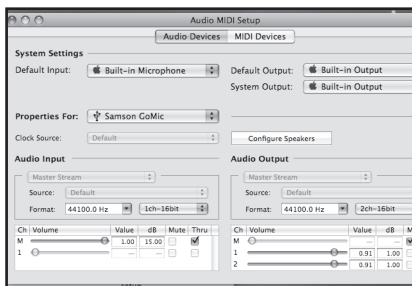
Audio MIDI Setup

Audio Devices | MIDI Devices

System Settings

Default Input: Built-in Microphone

Default Output: Built-in Output

System Output: Built-in Output

Properties For: Samson GoMic

Clock Source: Default

Configure Speakers

Audio Input

Master Stream

Source: Default

Format: 44100.0 Hz | 1ch-16bit

| Ch | Volume | Value | dB | Mute | Thru |
|---|---|---|---|---|---|
| M | | 1.00 | 15.00 | | ✔ |
| 1 | | --- | --- | | |

Audio Output

Master Stream

Source: Default

Format: 44100.0 Hz | 2ch-16bit

| Ch | Volume | Value | dB | M |
|---|---|---|---|---|
| M | | --- | --- | ✔ |
| 1 | | 0.91 | 1.00 | |
| 2 | | 0.91 | 1.00 | |